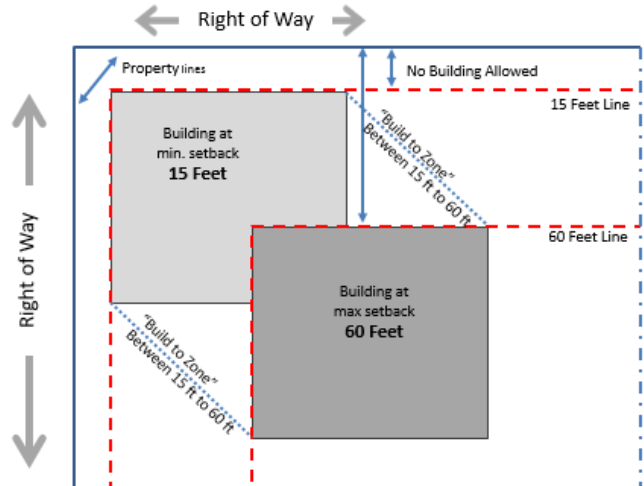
Right of Way

Property lines

No Building Allowed

15 Feet Line

Building at min. setback
15 Feet

"Build to Zone"
Between 15 ft to 60 ft

60 Feet Line

Right of Way

Building at max setback
60 Feet

"Build to Zone"
Between 15 ft to 60 ft